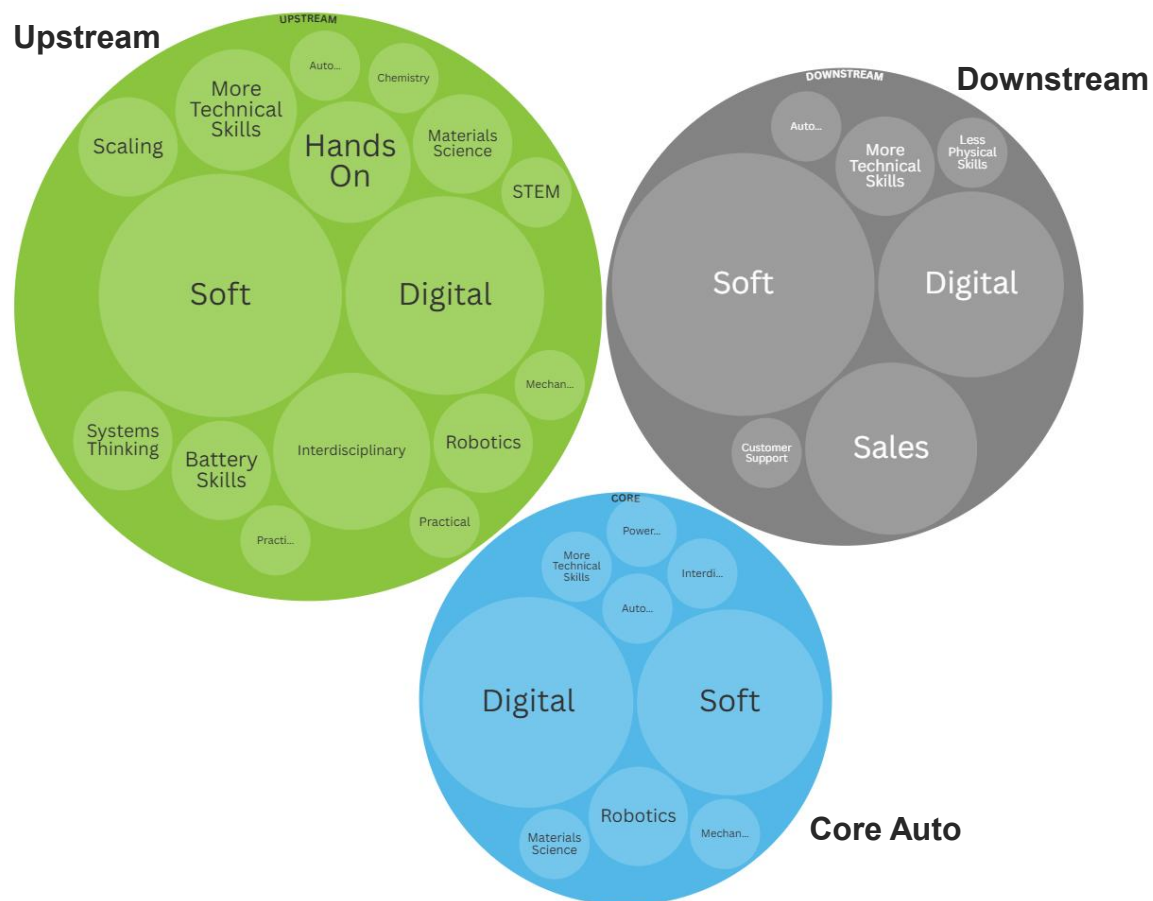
Upstream

UPSTREAM

Auto...

Chemistry

More Technical Skills

Scaling

Hands On

Materials Science

STEM

Soft

Digital

Mechan...

Systems Thinking

Battery Skills

Interdisciplinary

Robotics

Practical

Practi...

Downstream

DOWNSTREAM

Auto...

More Technical Skills

Less Physical Skills

Soft

Digital

Customer Support

Sales

CORE

Power...

More Technical Skills

Interdi...

Auto...

Digital

Soft

Robotics

Materials Science

Mechan...

Core Auto